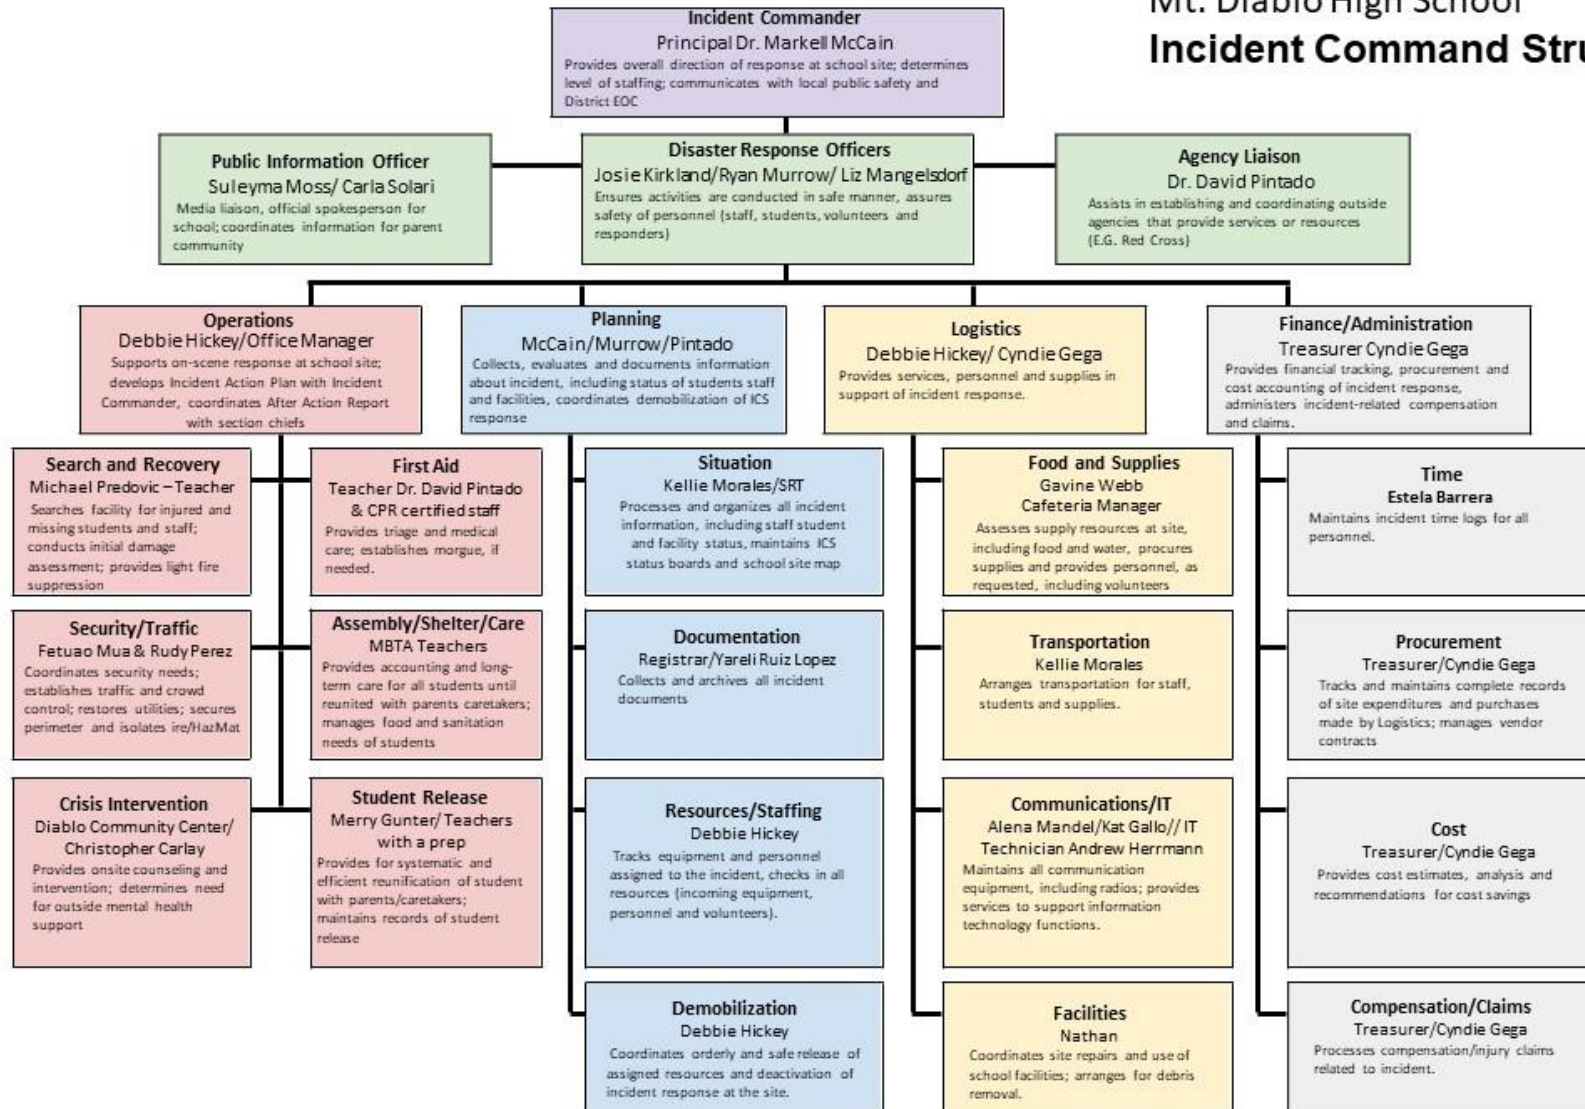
Mt. Diablo High School
Incident Command Stru

Incident Commander
Principal Dr. Markell McCain
Provides overall direction of response at school site; determines level of staffing; communicates with local public safety and District EOC

Public Information Officer
Suleyma Moss/ Carla Solari
Media liaison, official spokesperson for school; coordinates information for parent community

Disaster Response Officers
Josie Kirkland/Ryan Murrow/ Liz Mangelsdorf
Ensures activities are conducted in safe manner, assures safety of personnel (staff, students, volunteers and responders)

Agency Liaison
Dr. David Pintado
Assists in establishing and coordinating outside agencies that provide services or resources (E.G. Red Cross)

Operations
Debbie Hickey/Office Manager
Supports on-scene response at school site; develops Incident Action Plan with Incident Commander, coordinates After Action Report with section chiefs

Search and Recovery
Michael Predovic – Teacher
Searches facility for injured and missing students and staff; conducts initial damage assessment; provides light fire suppression

First Aid
Teacher Dr. David Pintado & CPR certified staff
Provides triage and medical care; establishes morgue, if needed.

Security/Traffic
Fetuao Mua & Rudy Perez
Coordinates security needs; establishes traffic and crowd control; restores utilities; secures perimeter and isolates ire/HazMat

Assembly/Shelter/Care
MBTA Teachers
Provides accounting and long-term care for all students until reunited with parents caretakers; manages food and sanitation needs of students

Crisis Intervention
Diablo Community Center/ Christopher Carlay
Provides onsite counseling and intervention; determines need for outside mental health support

Student Release
Merry Gunter/ Teachers with a prep
Provides for systematic and efficient reunification of student with parents/caretakers; maintains records of student release

Planning
McCain/Murrow/Pintado
Collects, evaluates and documents information about incident, including status of students staff and facilities, coordinates demobilization of ICS response

Situation
Kellie Morales/SRT
Processes and organizes all incident information, including staff student and facility status, maintains ICS status boards and school site map

Documentation
Registrar/Yareli Ruiz Lopez
Collects and archives all incident documents

Resources/Staffing
Debbie Hickey
Tracks equipment and personnel assigned to the incident, checks in all resources (incoming equipment, personnel and volunteers).

Demobilization
Debbie Hickey
Coordinates orderly and safe release of assigned resources and deactivation of incident response at the site.

Logistics
Debbie Hickey/ Cyndie Gega
Provides services, personnel and supplies in support of incident response.

Food and Supplies
Gavine Webb
Cafeteria Manager
Assesses supply resources at site, including food and water, procures supplies and provides personnel, as requested, including volunteers

Transportation
Kellie Morales
Arranges transportation for staff, students and supplies.

Communications/IT
Alena Mandel/Kat Gallo// IT Technician Andrew Herrmann
Maintains all communication equipment, including radios; provides services to support information technology functions.

Facilities
Nathan
Coordinates site repairs and use of school facilities; arranges for debris removal.

Finance/Administration
Treasurer Cyndie Gega
Provides financial tracking, procurement and cost accounting of incident response, administers incident-related compensation and claims.

Time
Estela Barrera
Maintains incident time logs for all personnel.

Procurement
Treasurer/Cyndie Gega
Tracks and maintains complete records of site expenditures and purchases made by Logistics; manages vendor contracts

Cost
Treasurer/Cyndie Gega
Provides cost estimates, analysis and recommendations for cost savings

Compensation/Claims
Treasurer/Cyndie Gega
Processes compensation/injury claims related to incident.